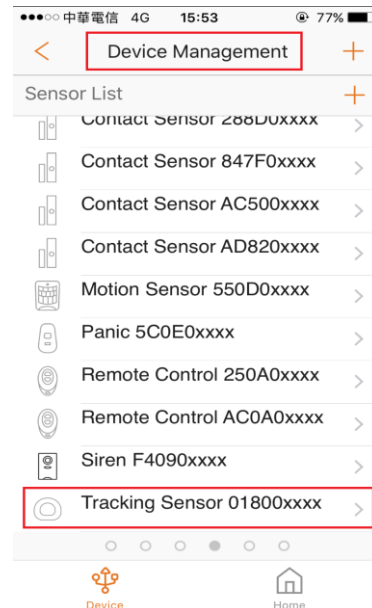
●●●○○ 中華電信 4G 15:53 77%

<

Device Management

+

Sensor List

+

Contact Sensor 288D0xxxx

>

Contact Sensor 847F0xxxx

>

Contact Sensor AC500xxxx

>

Contact Sensor AD820xxxx

>

Motion Sensor 550D0xxxx

>

Panic 5C0E0xxxx

>

Remote Control 250A0xxxx

>

Remote Control AC0A0xxxx

>

Siren F4090xxxx

>

Tracking Sensor 01800xxxx

>

Device

Home